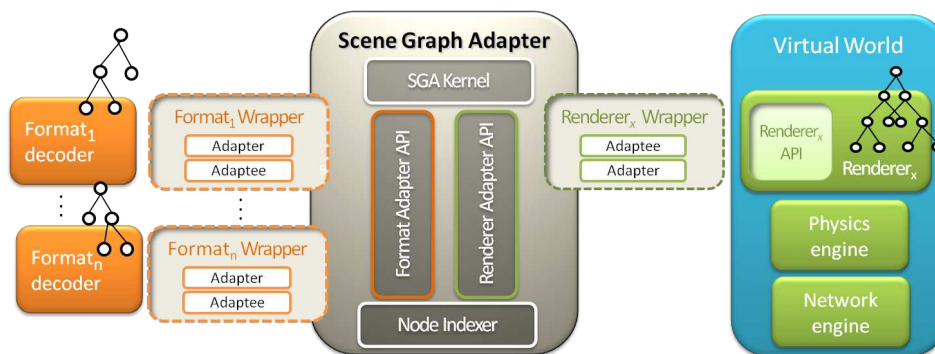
Format$_1$ decoder

⋮

Format$_n$ decoder

Format$_1$ Wrapper
Adapter
Adaptee

⋮

Format$_n$ Wrapper
Adapter
Adaptee

Scene Graph Adapter
SGA Kernel
Format Adapter API
Renderer Adapter API
Node Indexer

Renderer$_x$ Wrapper
Adaptee
Adapter

Virtual World
Renderer$_x$ API
Renderer$_x$
Physics engine
Network engine